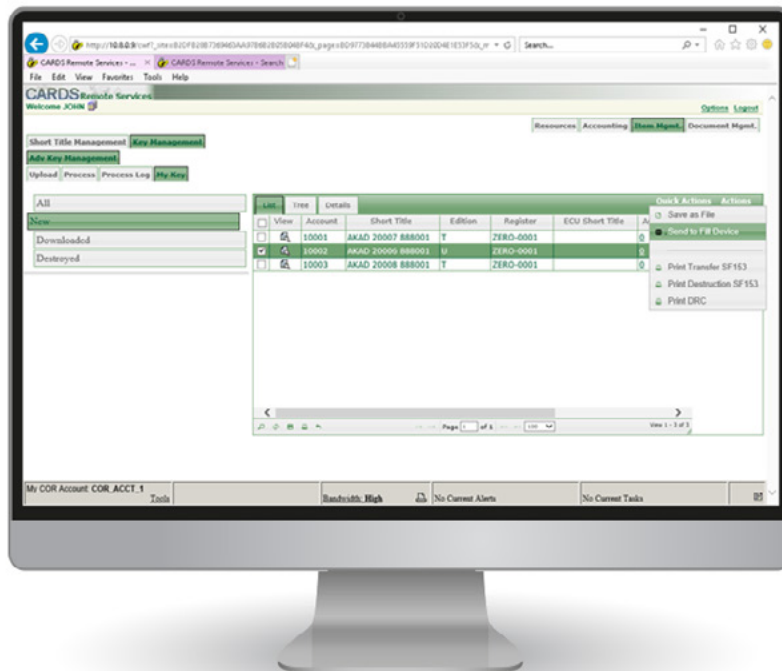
http://10.0.0.9/cwf?_otex=B2DFB2B673694DAA97B6B2B25B04BF40&_page=BD9773B440BA40359F310200D4E1E33F50&_r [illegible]

Search...

CARDS Remote Services - ... × CARDS Remote Services - Search

File Edit View Favorites Tools Help

CARDS Remote Services

Welcome JOHN

Options Logout

Resources Accounting Item Mgmt. Document Mgmt.

Short Title Management Key Management

Adv Key Management

Upload Process Process Log My Key

All

New

Downloaded

Destroyed

List Tree Details

Quick Actions Actions

| | View | Account | Short Title | Edition | Register | ECU Short Title | A |
|---|---|---|---|---|---|---|---|
| ☐ | | 10001 | AKAD 20007 888001 | T | ZERO-0001 | | 0 |
| ☑ | | 10002 | AKAD 20006 888001 | U | ZERO-0001 | | 0 |
| ☐ | | 10003 | AKAD 20008 888001 | T | ZERO-0001 | | 0 |

Save as File

Send to Fill Device

Print Transfer SF153

Print Destruction SF153

Print DRC

Page 1 of 1

View 1 - 3 of 3

My COR Account: COR_ACCT_1

Tools

Bandwidth: High

No Current Alerts

No Current Tasks